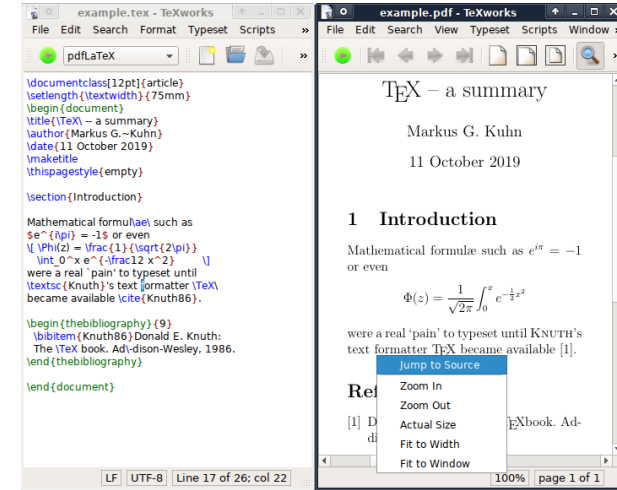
example.tex - TeXworks

File Edit Search Format Typeset Scripts »

pdfLaTeX

\documentclass[12pt]{article}
\setlength{\textwidth}{75mm}
\begin{document}
\title{\TeX\ -- a summary}
\author{Markus G.~Kuhn}
\date{11 October 2019}
\maketitle
\thispagestyle{empty}

\section{Introduction}

Mathematical formul\ae\ such as
$e^{i\pi} = -1$ or even
\[ \Phi(z) = \frac{1}{\sqrt{2\pi}}
\int_0^x e^{-\frac12 x^2} \]
were a real `pain' to typeset until
\textsc{Knuth}'s text formatter \TeX\
became available \cite{Knuth86}.

\begin{thebibliography}{9}
\bibitem{Knuth86}Donald E. Knuth:
The \TeX book. Ad\-dison-Wesley, 1986.
\end{thebibliography}

\end{document}

LF UTF-8 Line 17 of 26; col 22

example.pdf - TeXworks

File Edit Search View Typeset Scripts Window »

TEX – a summary

Markus G. Kuhn

11 October 2019

1 Introduction

Mathematical formulæ such as $e^{i\pi} = -1$ or even

$$\Phi(z) = \frac{1}{\sqrt{2\pi}} \int_0^x e^{-\frac{1}{2}x^2}$$

were a real 'pain' to typeset until KNUTH's text formatter TEX became available [1].

Ref

[1] D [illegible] EXbook. Ad- di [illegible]

Jump to Source
Zoom In
Zoom Out
Actual Size
Fit to Width
Fit to Window

100% page 1 of 1